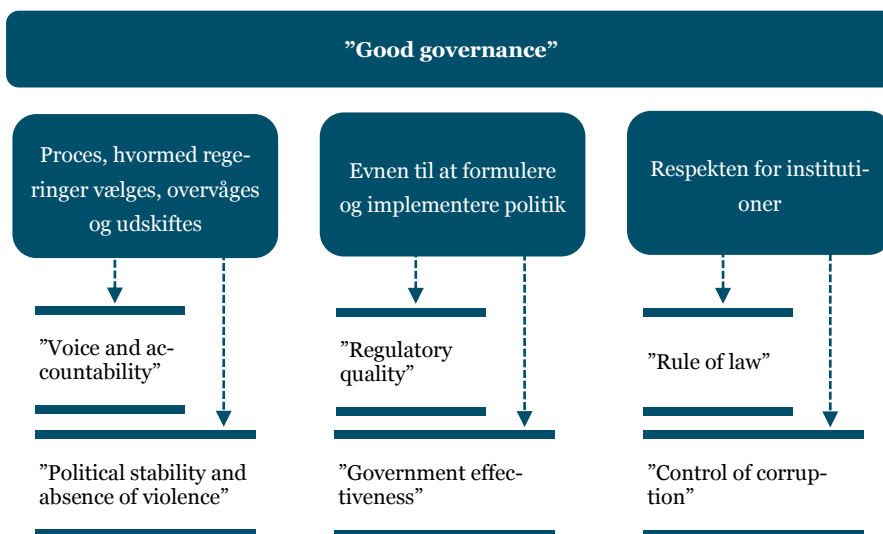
”Good governance”

Proces, hvormed regeringer vælges, overvåges og udskiftes

Evnen til at formulere og implementere politik

Respekten for institutioner

”Voice and accountability”

”Political stability and absence of violence”

”Regulatory quality”

”Government effectiveness”

”Rule of law”

”Control of corruption”